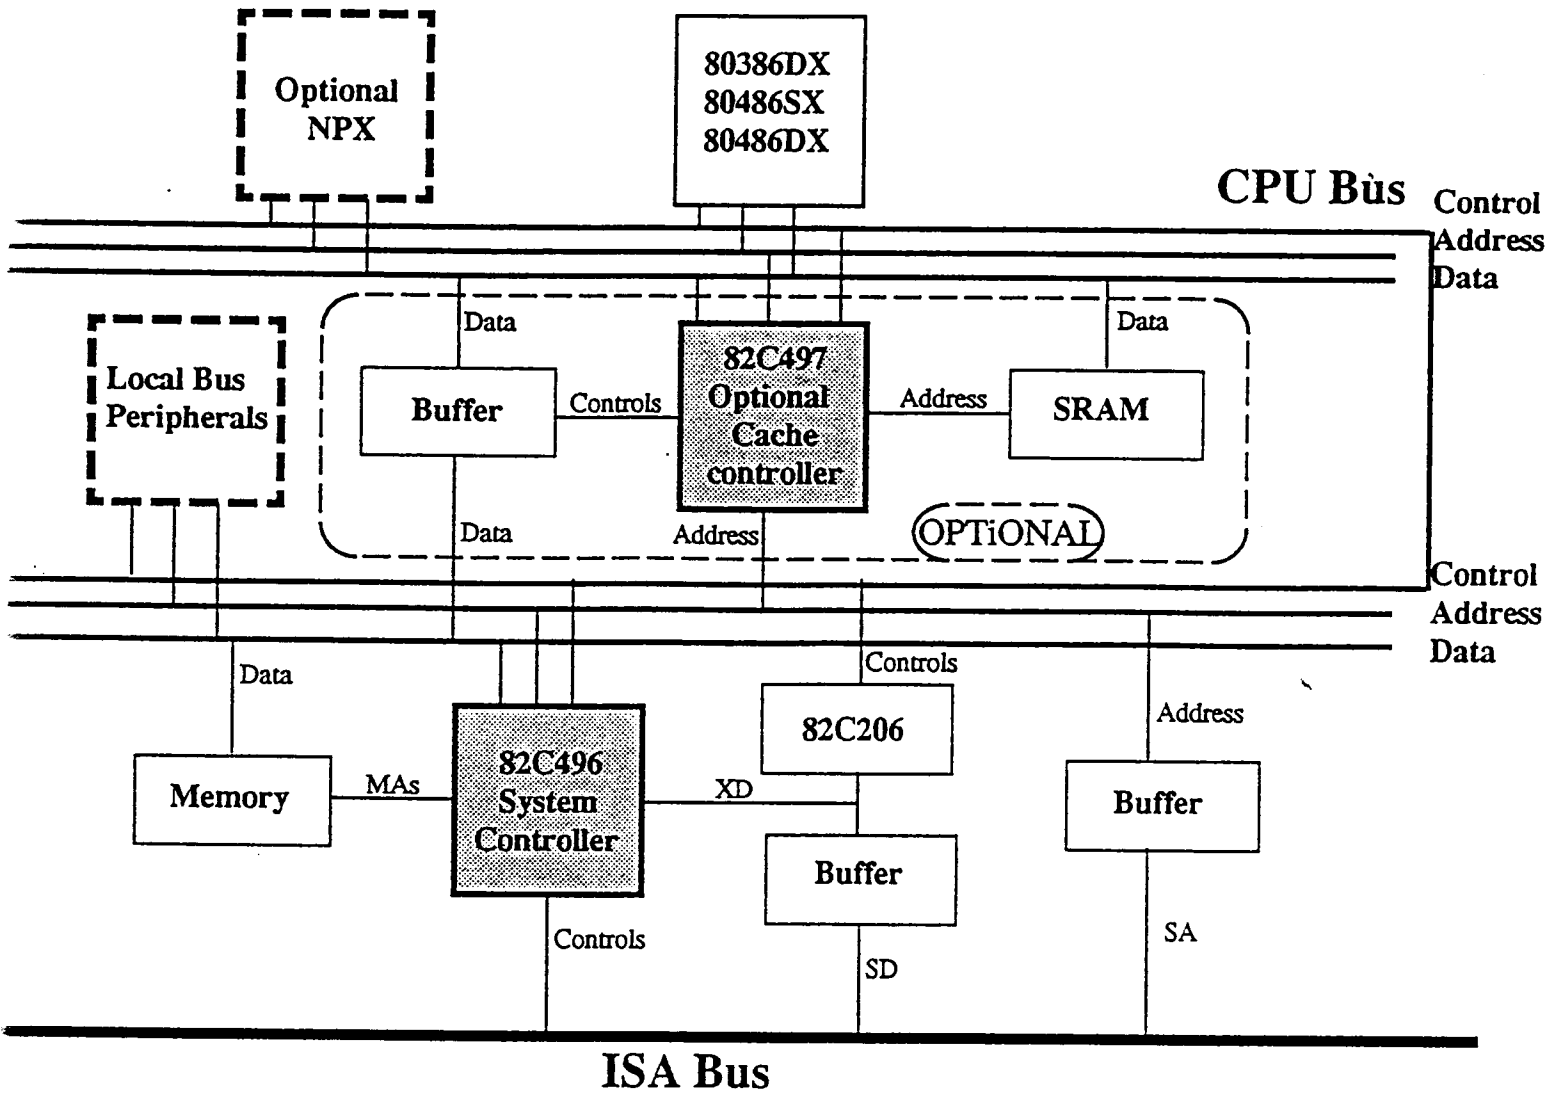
Optional NPX

80386DX
80486SX
80486DX

CPU Bùs

Control
Address
Data

Local Bus Peripherals

Data

Data

Buffer

Controls

82C497 Optional Cache controller

Address

SRAM

Data

Address

OPTiONAL

Control
Address
Data

Data

Controls

Address

Memory

MAs

82C496 System Controller

XD

82C206

Buffer

Buffer

Controls

SD

SA

ISA Bus